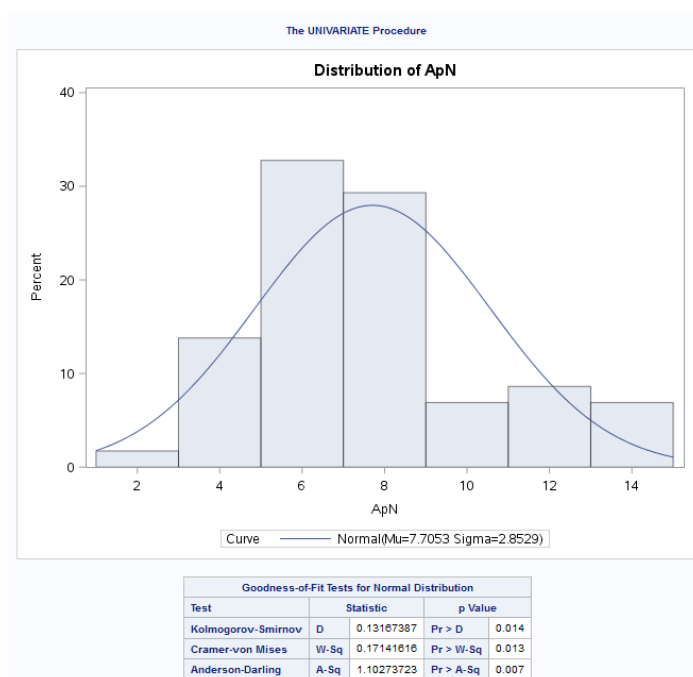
The UNIVARIATE Procedure

Distribution of ApN

40
30
20
10
0

Percent

2 4 6 8 10 12 14

ApN

Curve — Normal(Mu=7.7053 Sigma=2.8529)

| Goodness-of-Fit Tests for Normal Distribution | | | | |
|---|---|---|---|---|
| Test | Statistic | | p Value | |
| Kolmogorov-Smirnov | D | 0.13167387 | Pr > D | 0.014 |
| Cramer-von Mises | W-Sq | 0.17141616 | Pr > W-Sq | 0.013 |
| Anderson-Darling | A-Sq | 1.10273723 | Pr > A-Sq | 0.007 |